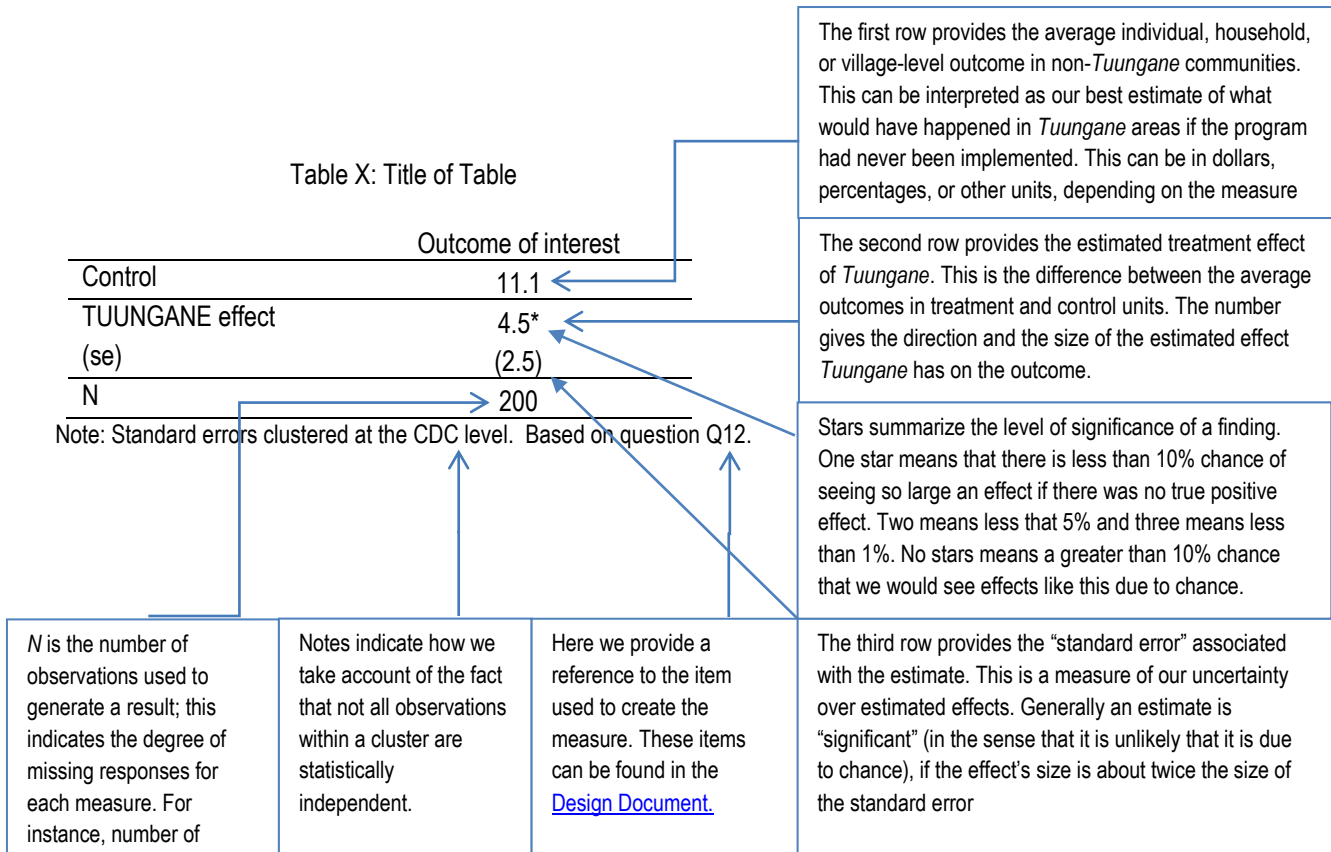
Table X: Title of Table

| | Outcome of interest |
|---|---|
| Control | 11.1 |
| TUUNGANE effect | 4.5* |
| (se) | (2.5) |
| N | 200 |

Note: Standard errors clustered at the CDC level. Based on question Q12.

The first row provides the average individual, household, or village-level outcome in non-*Tuungane* communities. This can be interpreted as our best estimate of what would have happened in *Tuungane* areas if the program had never been implemented. This can be in dollars, percentages, or other units, depending on the measure

The second row provides the estimated treatment effect of *Tuungane*. This is the difference between the average outcomes in treatment and control units. The number gives the direction and the size of the estimated effect *Tuungane* has on the outcome.

Stars summarize the level of significance of a finding. One star means that there is less than 10% chance of seeing so large an effect if there was no true positive effect. Two means less that 5% and three means less than 1%. No stars means a greater than 10% chance that we would see effects like this due to chance.

*N* is the number of observations used to generate a result; this indicates the degree of missing responses for each measure. For instance, number of

Notes indicate how we take account of the fact that not all observations within a cluster are statistically independent.

Here we provide a reference to the item used to create the measure. These items can be found in the Design Document.

The third row provides the "standard error" associated with the estimate. This is a measure of our uncertainty over estimated effects. Generally an estimate is "significant" (in the sense that it is unlikely that it is due to chance), if the effect's size is about twice the size of the standard error